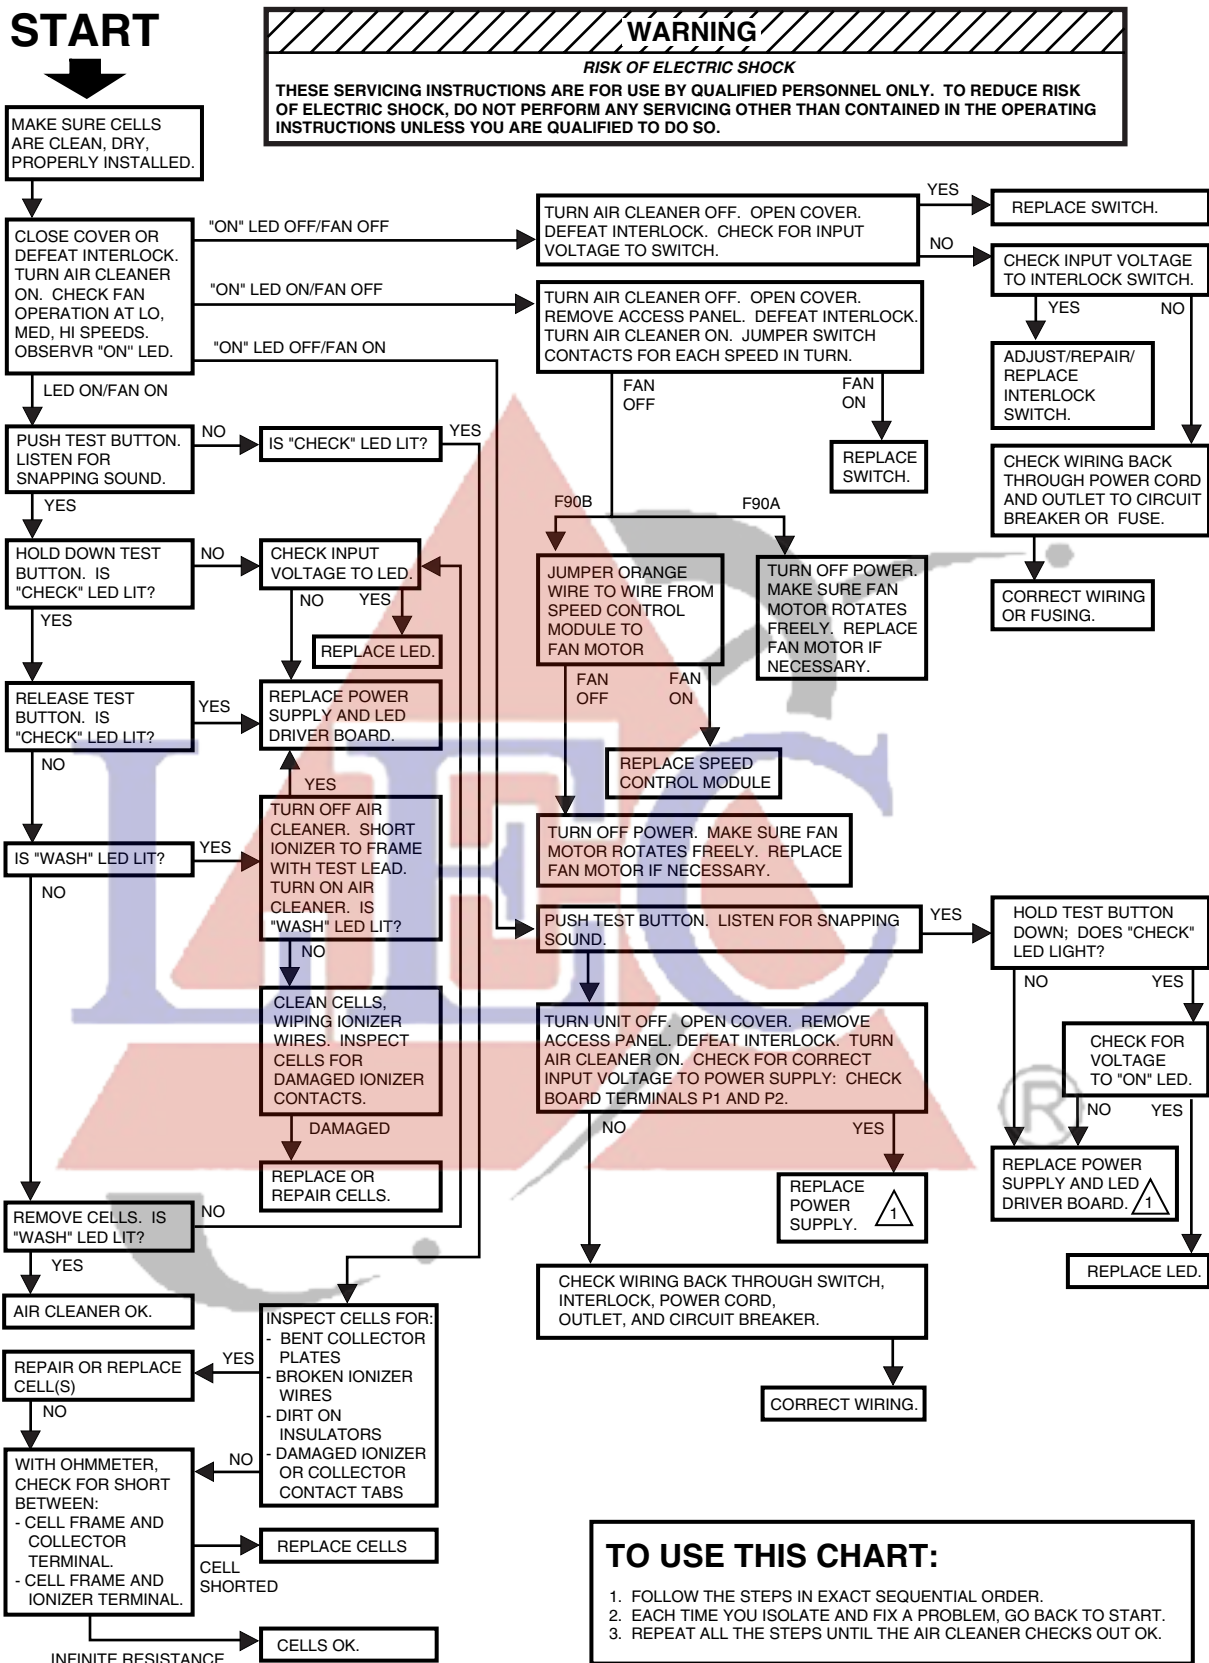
START

WARNING
RISK OF ELECTRIC SHOCK
THESE SERVICING INSTRUCTIONS ARE FOR USE BY QUALIFIED PERSONNEL ONLY. TO REDUCE RISK OF ELECTRIC SHOCK, DO NOT PERFORM ANY SERVICING OTHER THAN CONTAINED IN THE OPERATING INSTRUCTIONS UNLESS YOU ARE QUALIFIED TO DO SO.

MAKE SURE CELLS ARE CLEAN, DRY, PROPERLY INSTALLED.

CLOSE COVER OR DEFEAT INTERLOCK. TURN AIR CLEANER ON. CHECK FAN OPERATION AT LO, MED, HI SPEEDS. OBSERVR "ON" LED.

"ON" LED OFF/FAN OFF
"ON" LED ON/FAN OFF
"ON" LED OFF/FAN ON
LED ON/FAN ON

TURN AIR CLEANER OFF. OPEN COVER. DEFEAT INTERLOCK. CHECK FOR INPUT VOLTAGE TO SWITCH.
YES
REPLACE SWITCH.
NO
CHECK INPUT VOLTAGE TO INTERLOCK SWITCH.
YES
NO
ADJUST/REPAIR/ REPLACE INTERLOCK SWITCH.
CHECK WIRING BACK THROUGH POWER CORD AND OUTLET TO CIRCUIT BREAKER OR FUSE.
CORRECT WIRING OR FUSING.

TURN AIR CLEANER OFF. OPEN COVER. REMOVE ACCESS PANEL. DEFEAT INTERLOCK. TURN AIR CLEANER ON. JUMPER SWITCH CONTACTS FOR EACH SPEED IN TURN.
FAN OFF
FAN ON
REPLACE SWITCH.
F90B
F90A
JUMPER ORANGE WIRE TO WIRE FROM SPEED CONTROL MODULE TO FAN MOTOR
TURN OFF POWER. MAKE SURE FAN MOTOR ROTATES FREELY. REPLACE FAN MOTOR IF NECESSARY.
FAN OFF
FAN ON
REPLACE SPEED CONTROL MODULE
TURN OFF POWER. MAKE SURE FAN MOTOR ROTATES FREELY. REPLACE FAN MOTOR IF NECESSARY.

PUSH TEST BUTTON. LISTEN FOR SNAPPING SOUND.
NO
IS "CHECK" LED LIT?
YES
YES
HOLD DOWN TEST BUTTON. IS "CHECK" LED LIT?
NO
CHECK INPUT VOLTAGE TO LED.
NO
YES
REPLACE LED.
YES
RELEASE TEST BUTTON. IS "CHECK" LED LIT?
YES
REPLACE POWER SUPPLY AND LED DRIVER BOARD.
NO
YES
TURN OFF AIR CLEANER. SHORT IONIZER TO FRAME WITH TEST LEAD. TURN ON AIR CLEANER. IS "WASH" LED LIT?
IS "WASH" LED LIT?
YES
NO
NO
CLEAN CELLS, WIPING IONIZER WIRES. INSPECT CELLS FOR DAMAGED IONIZER CONTACTS.
DAMAGED
REPLACE OR REPAIR CELLS.
REMOVE CELLS. IS "WASH" LED LIT?
NO
YES
AIR CLEANER OK.
INSPECT CELLS FOR:
- BENT COLLECTOR PLATES
- BROKEN IONIZER WIRES
- DIRT ON INSULATORS
- DAMAGED IONIZER OR COLLECTOR CONTACT TABS
YES
REPAIR OR REPLACE CELL(S)
NO
NO
WITH OHMMETER, CHECK FOR SHORT BETWEEN:
- CELL FRAME AND COLLECTOR TERMINAL.
- CELL FRAME AND IONIZER TERMINAL.
REPLACE CELLS
CELL SHORTED
CELLS OK.
INFINITE RESISTANCE

PUSH TEST BUTTON. LISTEN FOR SNAPPING SOUND.
YES
HOLD TEST BUTTON DOWN; DOES "CHECK" LED LIGHT?
NO
YES
CHECK FOR VOLTAGE TO "ON" LED.
NO
YES
REPLACE POWER SUPPLY AND LED DRIVER BOARD. 1
REPLACE LED.
TURN UNIT OFF. OPEN COVER. REMOVE ACCESS PANEL. DEFEAT INTERLOCK. TURN AIR CLEANER ON. CHECK FOR CORRECT INPUT VOLTAGE TO POWER SUPPLY: CHECK BOARD TERMINALS P1 AND P2.
NO
YES
REPLACE POWER SUPPLY. 1
CHECK WIRING BACK THROUGH SWITCH, INTERLOCK, POWER CORD, OUTLET, AND CIRCUIT BREAKER.
CORRECT WIRING.

TO USE THIS CHART:
1. FOLLOW THE STEPS IN EXACT SEQUENTIAL ORDER.
2. EACH TIME YOU ISOLATE AND FIX A PROBLEM, GO BACK TO START.
3. REPEAT ALL THE STEPS UNTIL THE AIR CLEANER CHECKS OUT OK.